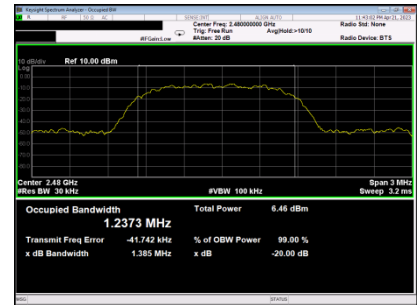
Keysight Spectrum Analyzer - Occupied BW

RF 50 Ω AC SENSE:INT ALIGN AUTO 11:43:02 PM Apr 21, 2023

Center Freq: 2.480000000 GHz Radio Std: None

Trig: Free Run Avg|Hold:>10/10

#IFGain:Low #Atten: 20 dB Radio Device: BTS

10 dB/div Ref 10.00 dBm

Log

0.00

-10.0

-20.0

-30.0

-40.0

-50.0

-60.0

-70.0

-80.0

Center 2.48 GHz Span 3 MHz

#Res BW 30 kHz #VBW 100 kHz Sweep 3.2 ms

Occupied Bandwidth Total Power 6.46 dBm

1.2373 MHz

Transmit Freq Error -41.742 kHz % of OBW Power 99.00 %

x dB Bandwidth 1.385 MHz x dB -20.00 dB

MSG STATUS